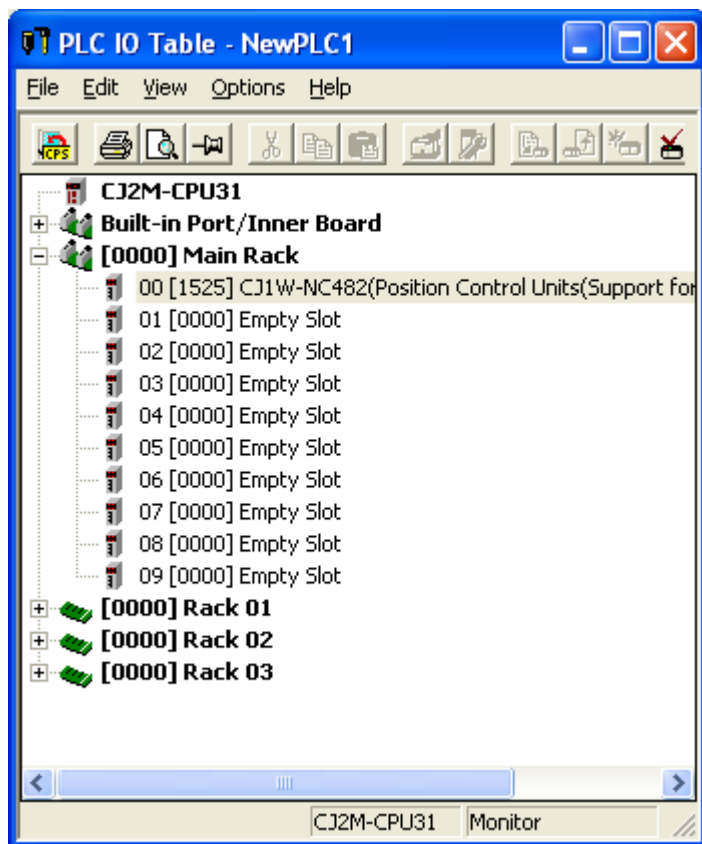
PLC IO Table - NewPLC1

File Edit View Options Help

CPS

CJ2M-CPU31
Built-in Port/Inner Board
[0000] Main Rack
00 [1525] CJ1W-NC482(Position Control Units(Support for
01 [0000] Empty Slot
02 [0000] Empty Slot
03 [0000] Empty Slot
04 [0000] Empty Slot
05 [0000] Empty Slot
06 [0000] Empty Slot
07 [0000] Empty Slot
08 [0000] Empty Slot
09 [0000] Empty Slot
[0000] Rack 01
[0000] Rack 02
[0000] Rack 03

CJ2M-CPU31 Monitor